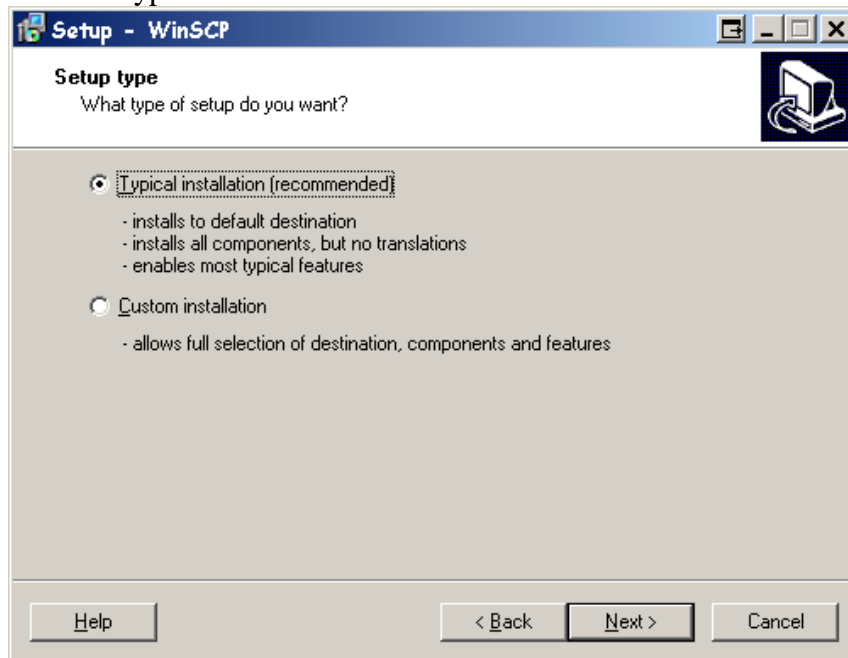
Setup - WinSCP

Setup type
What type of setup do you want?

Typical installation (recommended)

- installs to default destination
- installs all components, but no translations
- enables most typical features

Custom installation

- allows full selection of destination, components and features

Help

< Back

Next >

Cancel